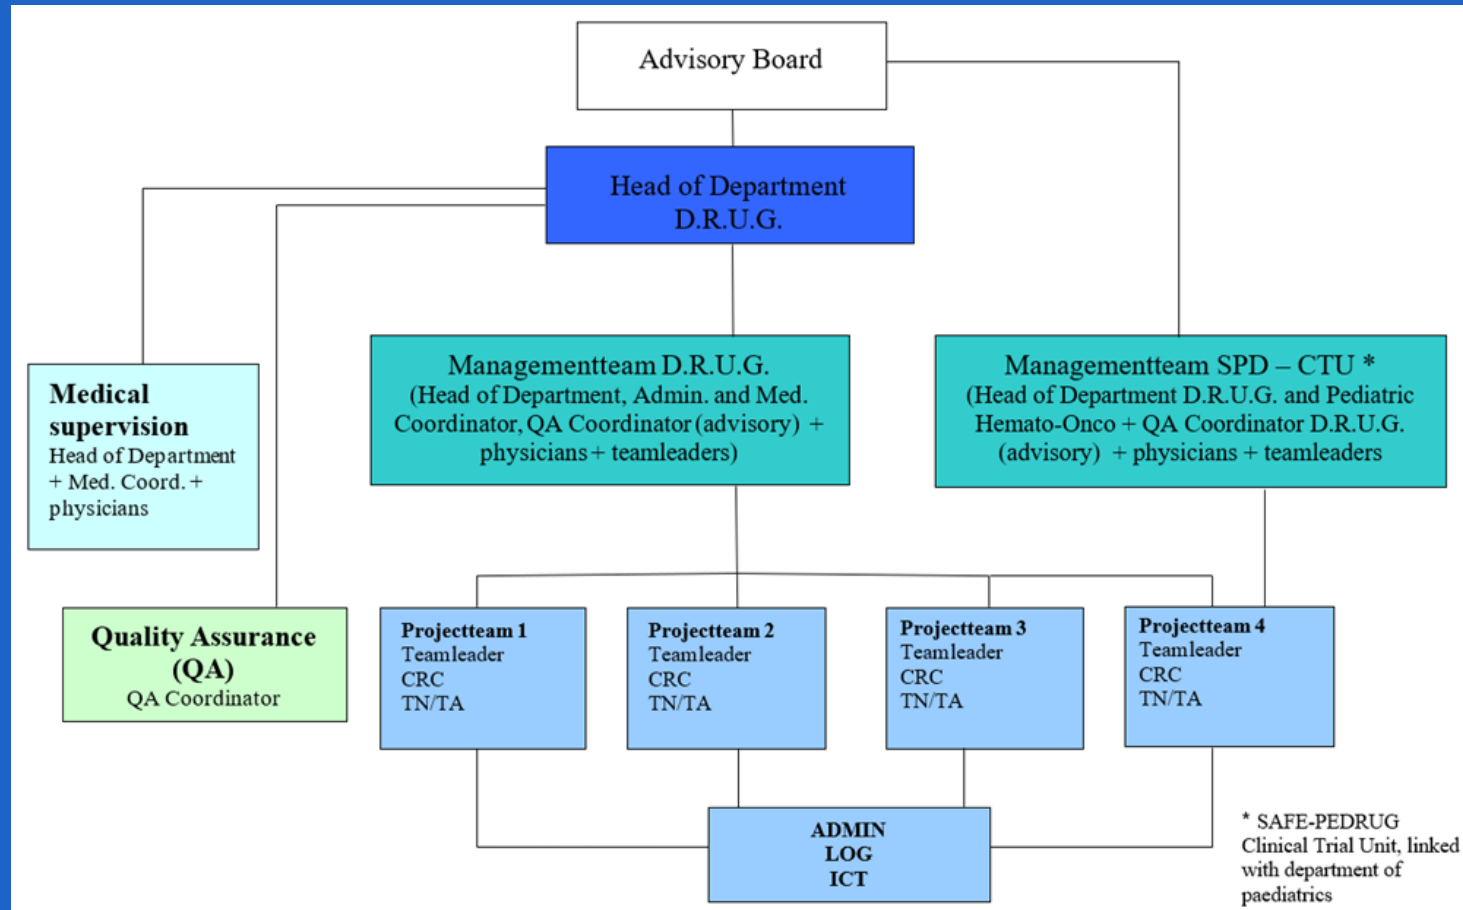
Advisory Board

Head of Department
D.R.U.G.

Medical supervision
Head of Department + Med. Coord. + physicians

Managementteam D.R.U.G.
(Head of Department, Admin. and Med. Coordinator, QA Coordinator (advisory) + physicians + teamleaders)

Managementteam SPD – CTU *
(Head of Department D.R.U.G. and Pediatric Hemato-Onco + QA Coordinator D.R.U.G. (advisory) + physicians + teamleaders

Quality Assurance (QA)
QA Coordinator

Projectteam 1
Teamleader
CRC
TN/TA

Projectteam 2
Teamleader
CRC
TN/TA

Projectteam 3
Teamleader
CRC
TN/TA

Projectteam 4
Teamleader
CRC
TN/TA

ADMIN
LOG
ICT

* SAFE-PEDRUG Clinical Trial Unit, linked with department of paediatrics